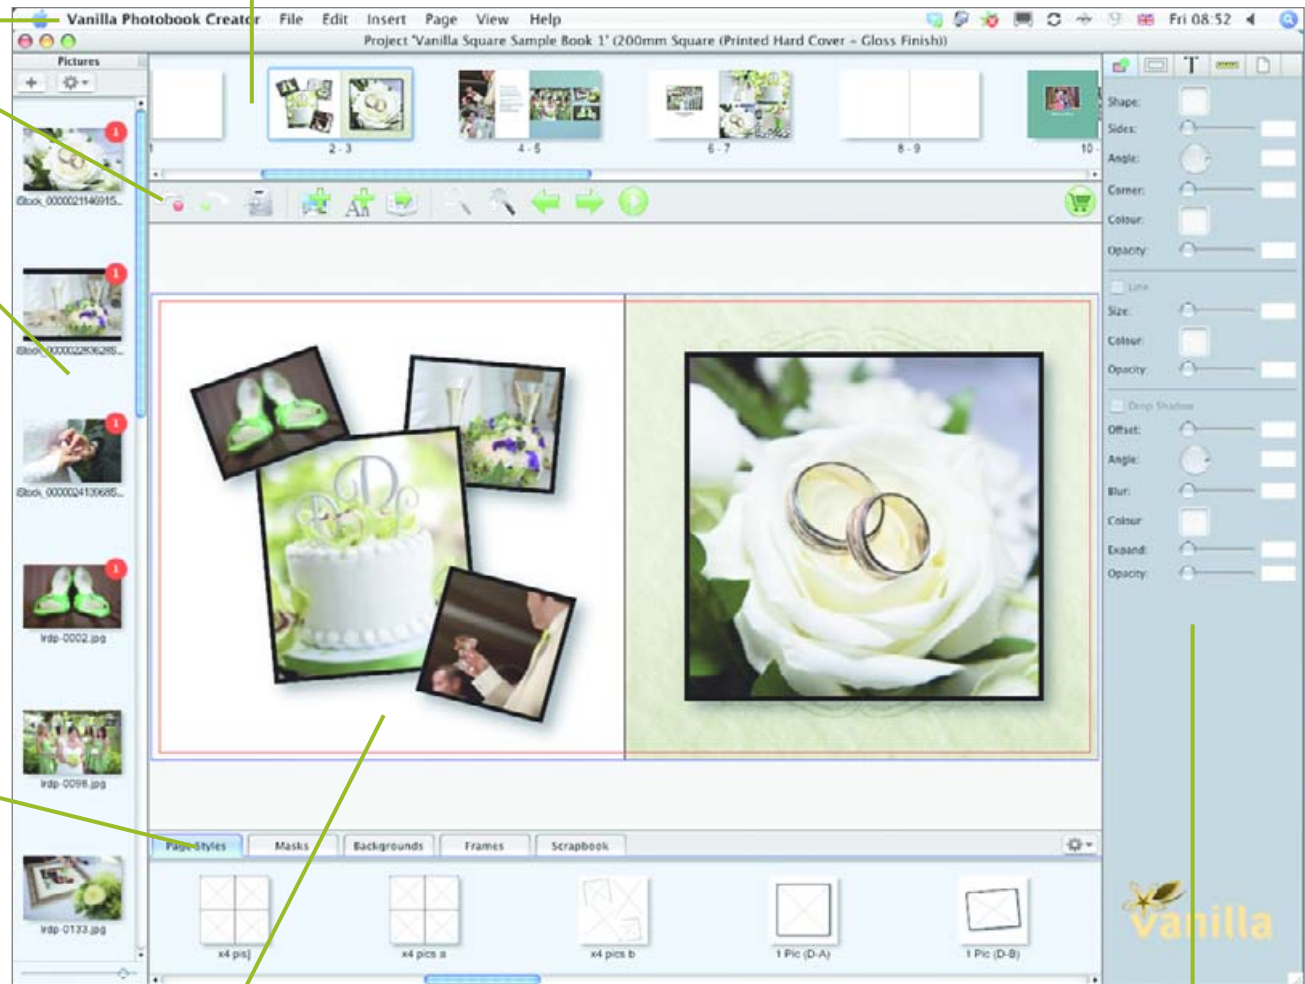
Vanilla Photobook Creator File Edit Insert Page View Help

Fri 08:52

Project 'Vanilla Square Sample Book 1' (200mm Square (Printed Hard Cover - Gloss Finish))

Pictures

iStock_0000021146915...

iStock_0000022836285...

iStock_0000024130685...

lrdp-0002.jpg

lrdp-0098.jpg

lrdp-0133.jpg

2 - 3

4 - 5

6 - 7

8 - 9

10

Shape:

Sides:

Angle:

Corner:

Colour:

Opacity:

Line

Size:

Colour:

Opacity:

Drop Shadow

Offset:

Angle:

Blur:

Colour

Expand:

Opacity:

Page Styles

Masks

Backgrounds

Frames

Scrapbook

x4 pis]

x4 pics a

x4 pics b

1 Pic (D-A)

1 Pic (D-B)

Vanilla